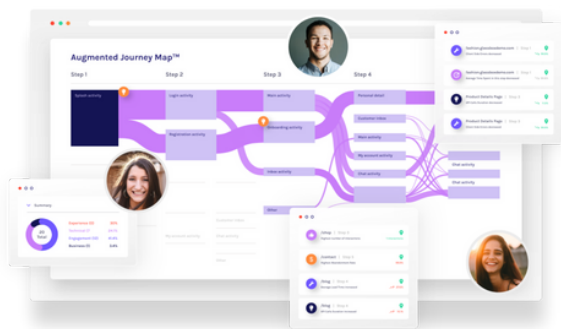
Augmented Journey Map™

Step 1

Step 2

Step 3

Step 4

Upload activity

Login activity

Registration activity

Main activity

Onboarding activity

Inbox activity

Other

Personal detail

Customer inbox

Main warning

My account activity

Chat activity

Chat activity

Chat activity

Summary

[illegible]

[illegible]

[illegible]

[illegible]

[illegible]

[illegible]

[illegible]

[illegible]

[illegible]